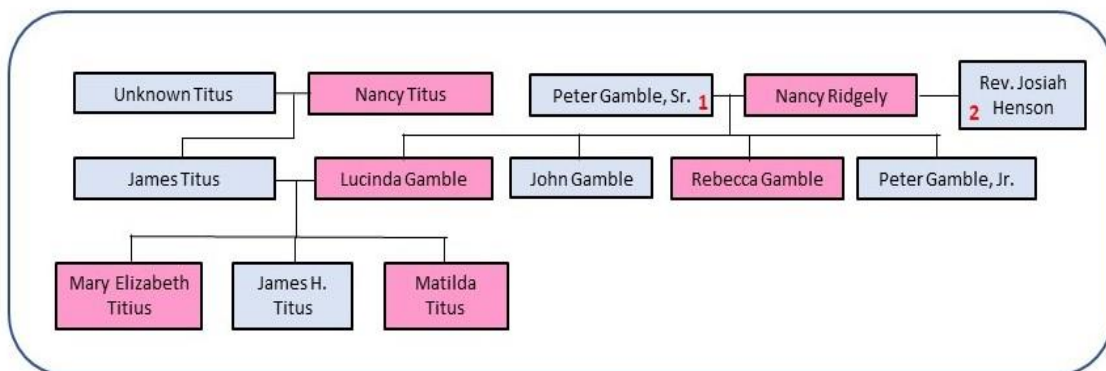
Unknown Titus

Nancy Titus

Peter Gamble, Sr. 1

Nancy Ridgely

Rev. Josiah 2 Henson

James Titus

Lucinda Gamble

John Gamble

Rebecca Gamble

Peter Gamble, Jr.

Mary Elizabeth Titius

James H. Titus

Matilda Titus